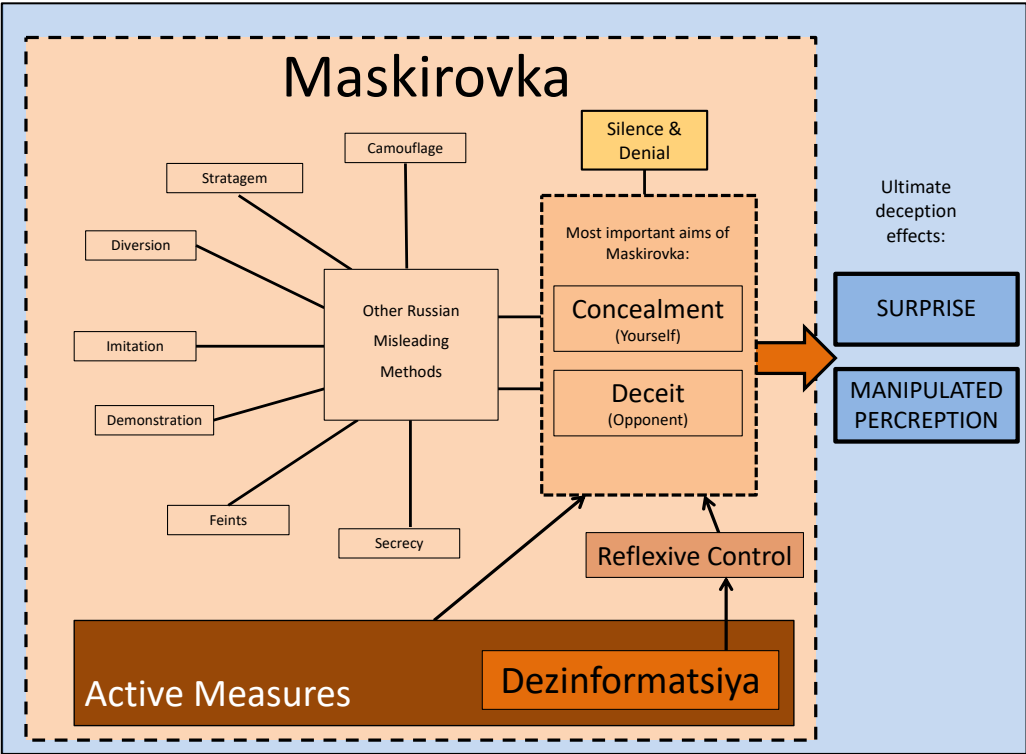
Maskirovka

Camouflage

Stratagem

Diversion

Imitation

Demonstration

Feints

Secrecy

Other Russian Misleading Methods

Silence & Denial

Most important aims of Maskirovka:

Concealment
(Yourself)

Deceit
(Opponent)

Ultimate deception effects:

SURPRISE

MANIPULATED PERCEPTION

Reflexive Control

Active Measures

Dezinformatsiya